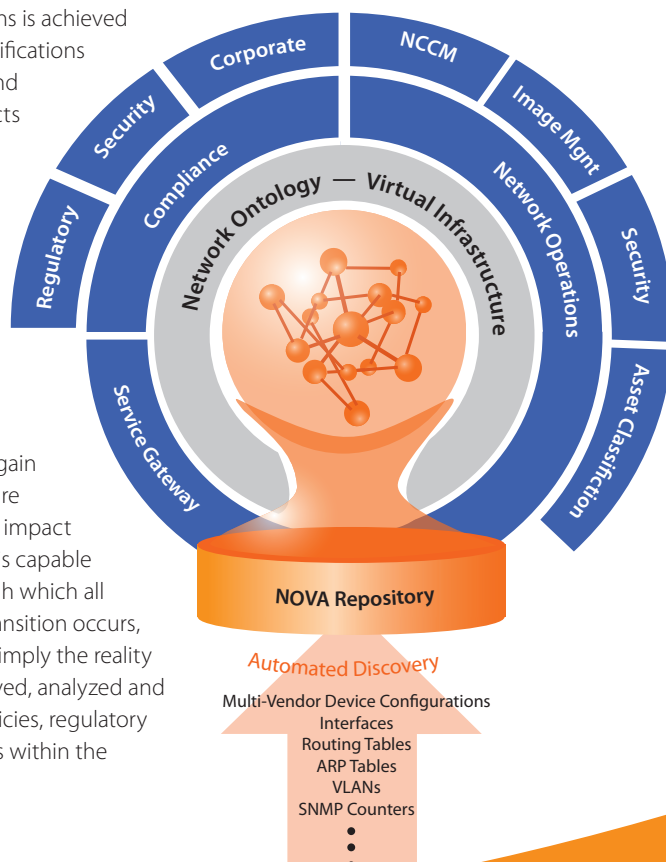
ns is achieved
ifications
nd
cts

Corporate
Security
Regulatory
Compliance
NCCM
Image Mgnt
Security
Network Operations
Asset Classification
Service Gateway
Network Ontology — Virtual Infrastructure

gain
re
impact
s capable
h which all
ansition occurs,
imply the reality
ved, analyzed and
icies, regulatory
s within the

NOVA Repository
Automated Discovery
Multi-Vendor Device Configurations
Interfaces
Routing Tables
ARP Tables
VLANs
SNMP Counters